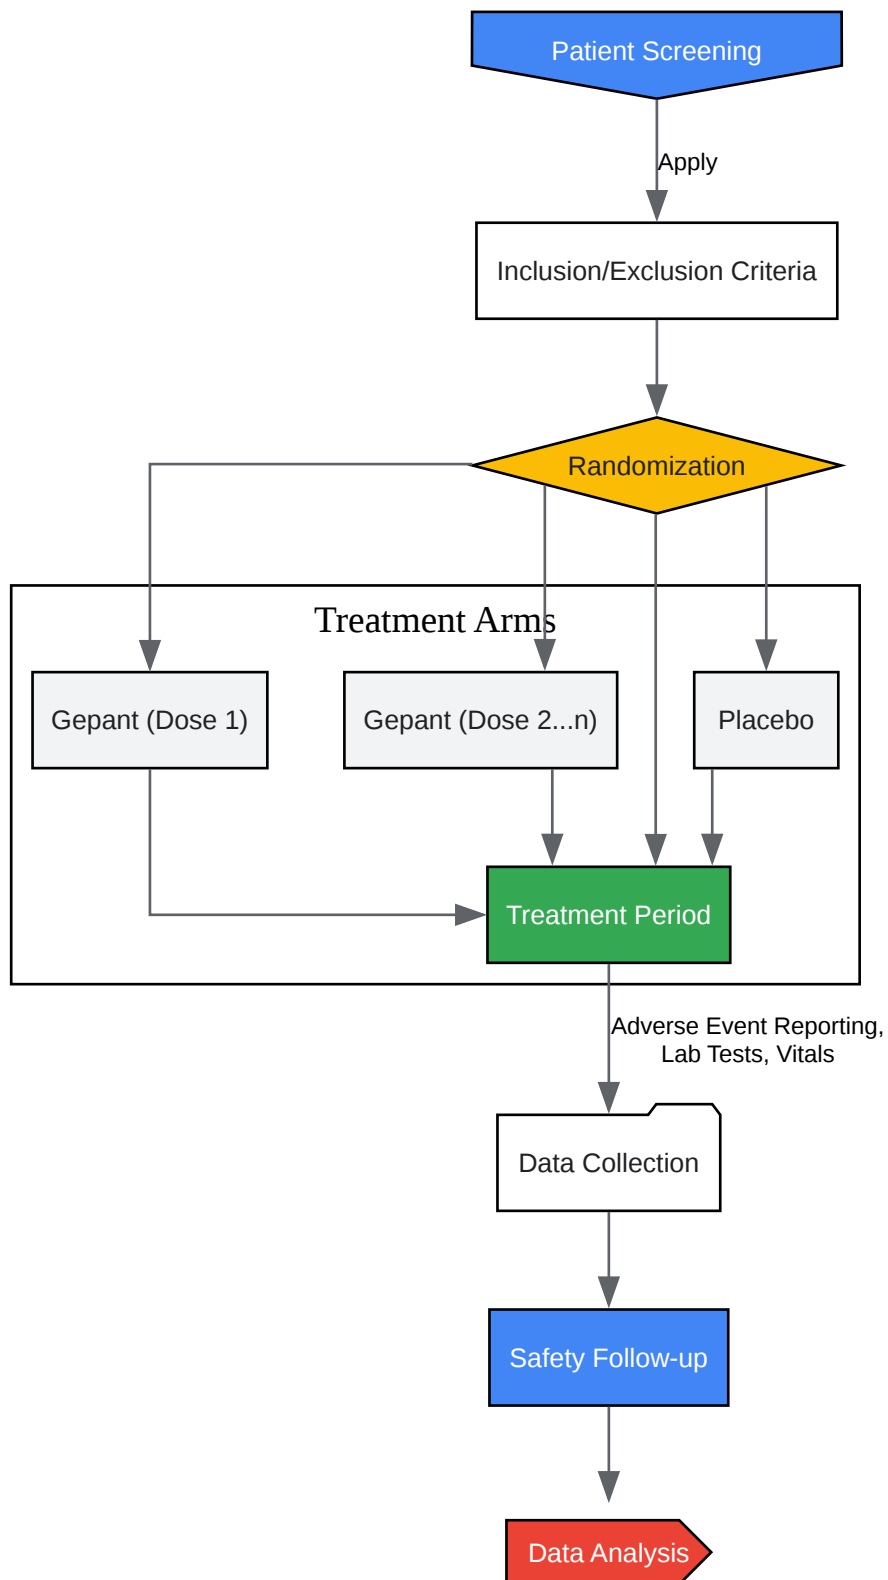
Patient Screening

Apply

Inclusion/Exclusion Criteria

Randomization

Treatment Arms

Gepant (Dose 1)

Gepant (Dose 2...n)

Placebo

Treatment Period

Adverse Event Reporting, Lab Tests, Vitals

Data Collection

Safety Follow-up

Data Analysis